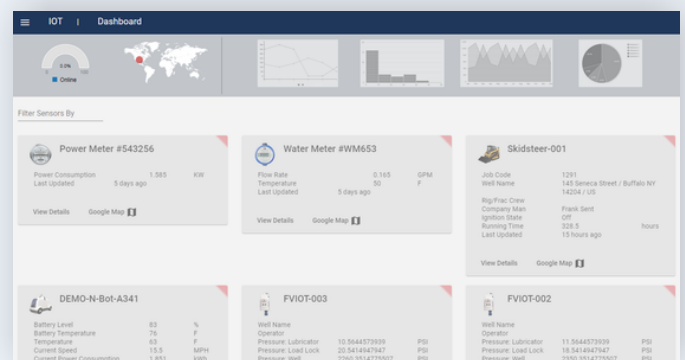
IOT | Dashboard

0.0%

Online

Filter Sensors By

Power Meter #543256

Power Consumption 1.565 KW
Last Updated 5 days ago

View Details Google Map

Water Meter #WM653

Flow Rate 0.165 GPM
Temperature 50 F
Last Updated 5 days ago

View Details Google Map

Skidsteer-001

Job Code 5291
Well Name 145 Seneca Street / Buffalo NY 14204 / US
Rig/Frac Crew
Company Man Frank Sent
Ignition State Off
Running Time 328.5 hours
Last Updated 15 hours ago

View Details Google Map

DEMO-N-Bot-A341

Battery Level 83 %
Battery Temperature 76 F
Temperature 63 F
Current Speed 15.5 MPH
Current Power Consumption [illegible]

FVIOT-003

Well Name
Operator
Pressure: Lubricator 10.5644573939 PSI
Pressure: Load Lock 20.5414947947 PSI
Pressure: Well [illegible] PSI

FVIOT-002

Well Name
Operator
Pressure: Lubricator 11.5644573939 PSI
Pressure: Load Lock 18.5414947947 PSI
Pressure: Well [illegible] PSI